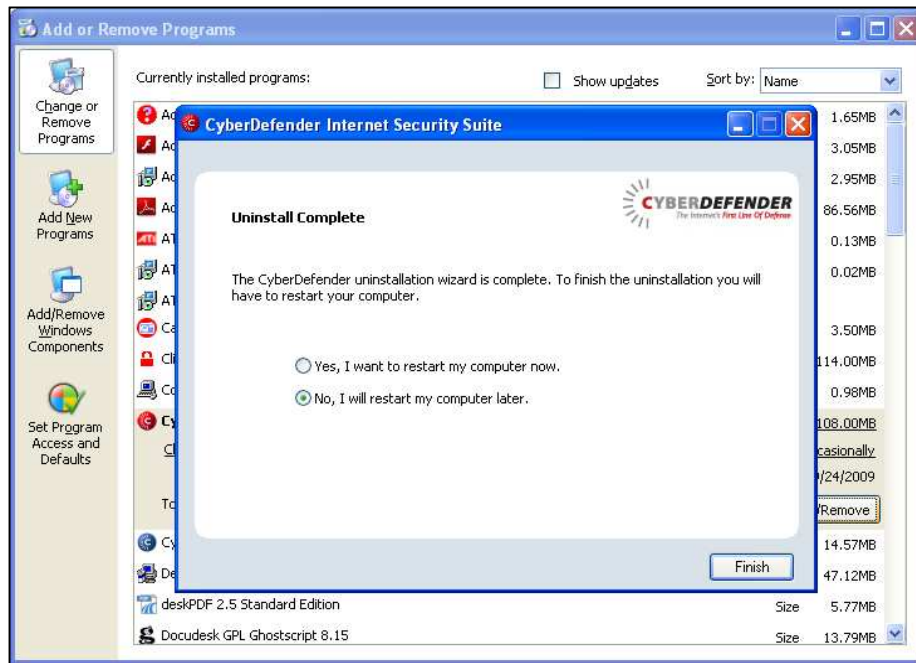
Add or Remove Programs

Change or Remove Programs

Add New Programs

Add/Remove Windows Components

Set Program Access and Defaults

Currently installed programs:

Show updates

Sort by: Name

Ad
Ad
Ad
Ad
AT
AT
AT
Ca
Cl
Co
Cy
Cl
To
Cy
De

1.65MB
3.05MB
2.95MB
86.56MB
0.13MB
0.02MB
3.50MB
114.00MB
0.98MB
108.00MB
casionally
/24/2009
/Remove
14.57MB
47.12MB

deskPDF 2.5 Standard Edition Size 5.77MB

Docudesk GPL Ghostscript 8.15 Size 13.79MB

CyberDefender Internet Security Suite

Uninstall Complete

CYBERDEFENDER
The Internet's First Line Of Defense

The CyberDefender uninstallation wizard is complete. To finish the uninstallation you will have to restart your computer.

Yes, I want to restart my computer now.

No, I will restart my computer later.

Finish